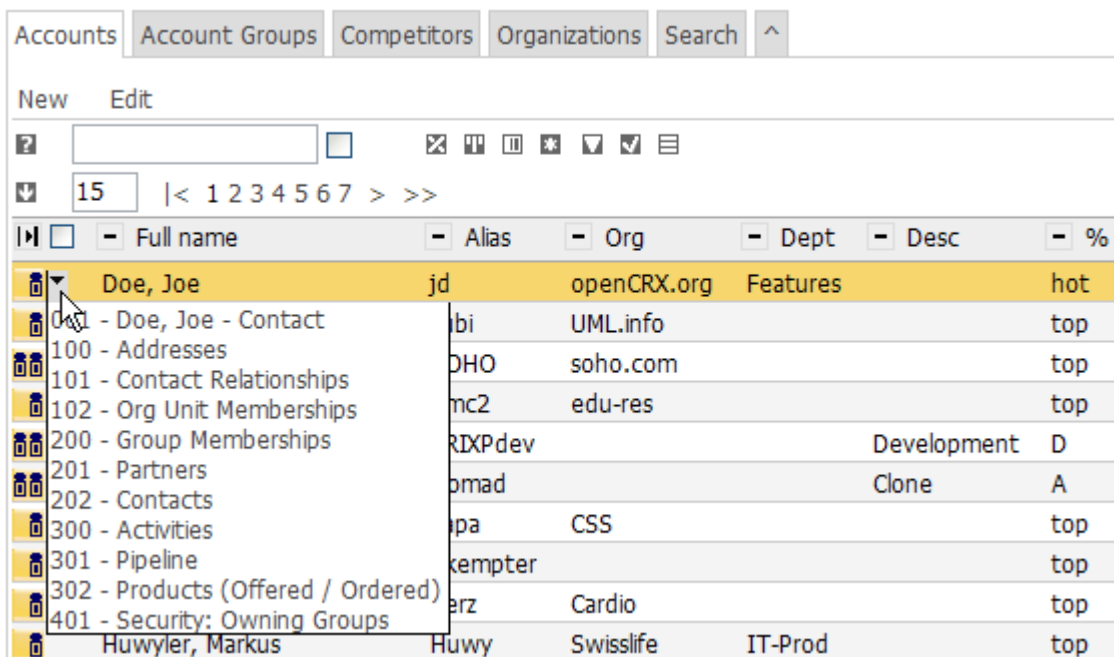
Accounts | Account Groups | Competitors | Organizations | Search | ^

New Edit

15 |< 1 2 3 4 5 6 7 > >>

| | Full name | Alias | Org | Dept | Desc | % |
|---|---|---|---|---|---|---|
| | Doe, Joe | jd | openCRX.org | Features | | hot |
| | | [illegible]bi | UML.info | | | top |
| | | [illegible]OHO | soho.com | | | top |
| | | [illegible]mc2 | edu-res | | | top |
| | | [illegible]RIXPdev | | | Development | D |
| | | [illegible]omad | | | Clone | A |
| | | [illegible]apa | CSS | | | top |
| | | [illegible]kempter | | | | top |
| | | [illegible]erz | Cardio | | | top |
| | Huwyler, Markus | Huwy | Swisslife | IT-Prod | | top |

0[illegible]1 - Doe, Joe - Contact
100 - Addresses
101 - Contact Relationships
102 - Org Unit Memberships
200 - Group Memberships
201 - Partners
202 - Contacts
300 - Activities
301 - Pipeline
302 - Products (Offered / Ordered)
401 - Security: Owning Groups